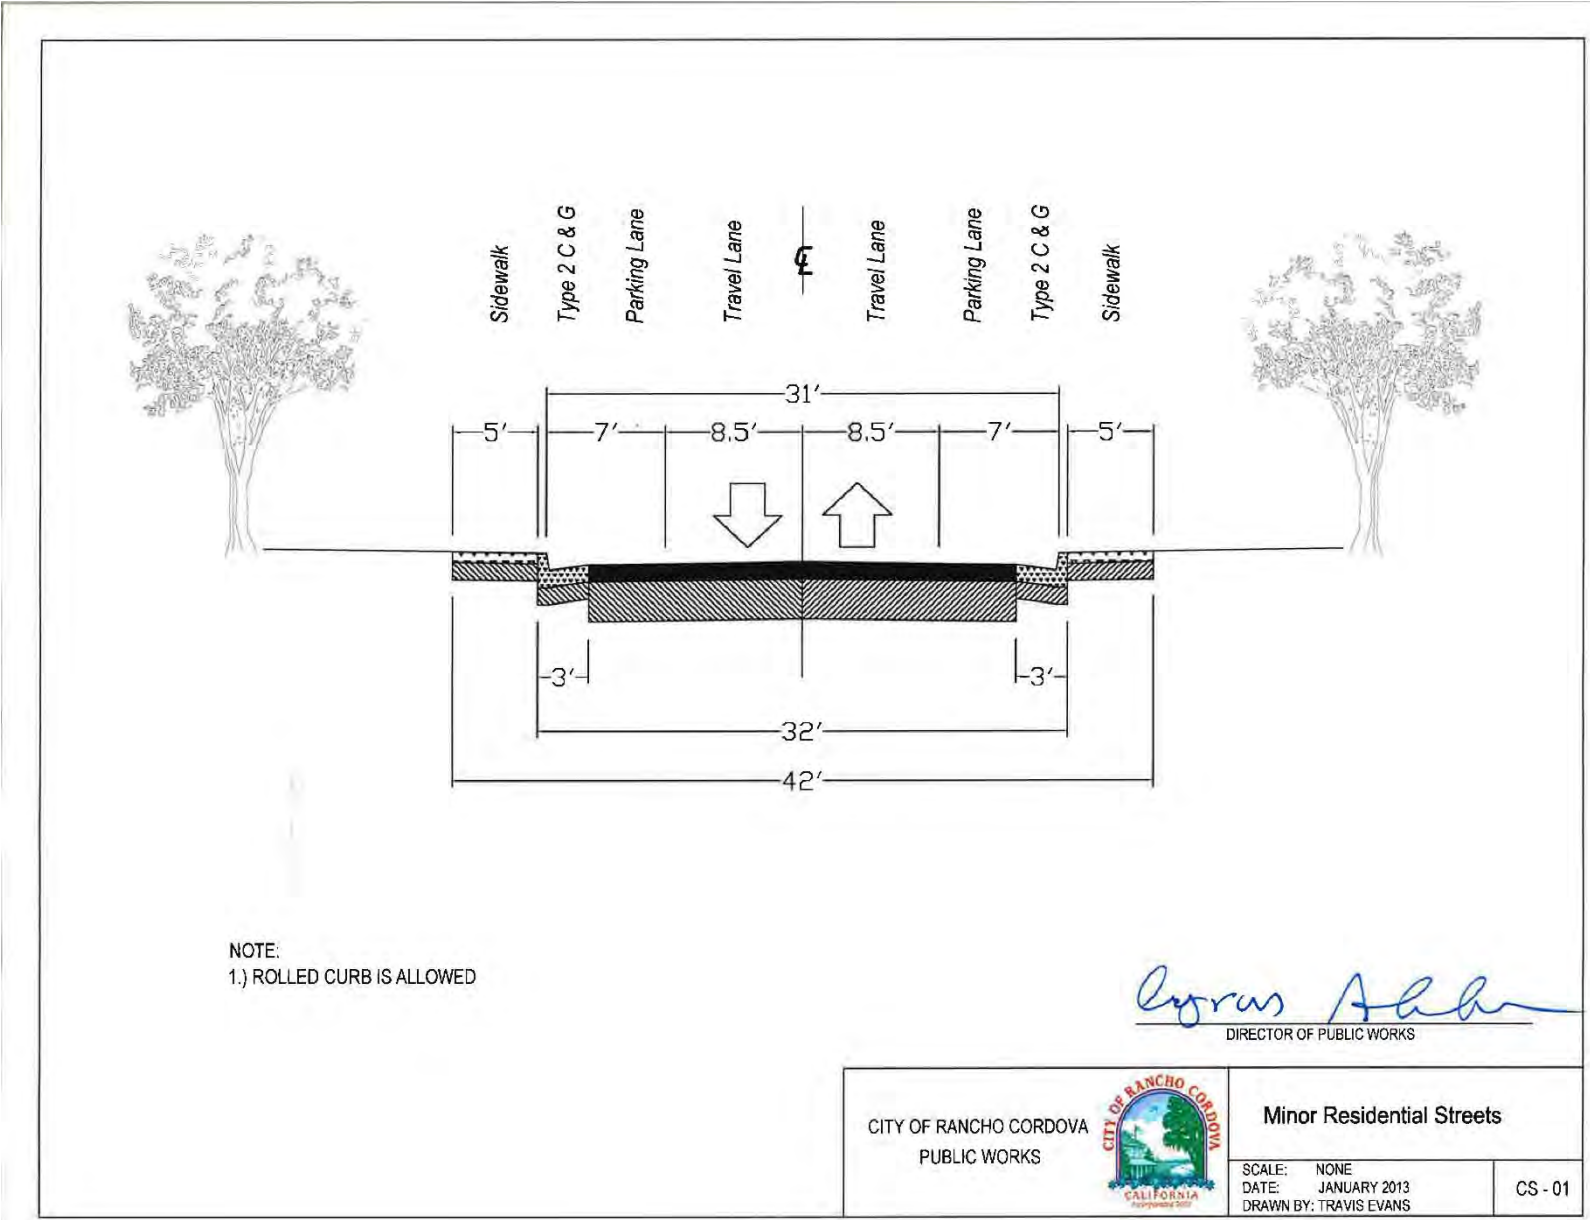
Sidewalk
Type 2 C & G
Parking Lane
Travel Lane
℄
Travel Lane
Parking Lane
Type 2 C & G
Sidewalk

31'
5'
7'
8.5'
8.5'
7'
5'

3'
3'
32'
42'

NOTE:
1.) ROLLED CURB IS ALLOWED

Cyrus Abhar
DIRECTOR OF PUBLIC WORKS

CITY OF RANCHO CORDOVA
PUBLIC WORKS

CITY OF RANCHO CORDOVA
CALIFORNIA

Minor Residential Streets

SCALE: NONE
DATE: JANUARY 2013
DRAWN BY: TRAVIS EVANS

CS - 01